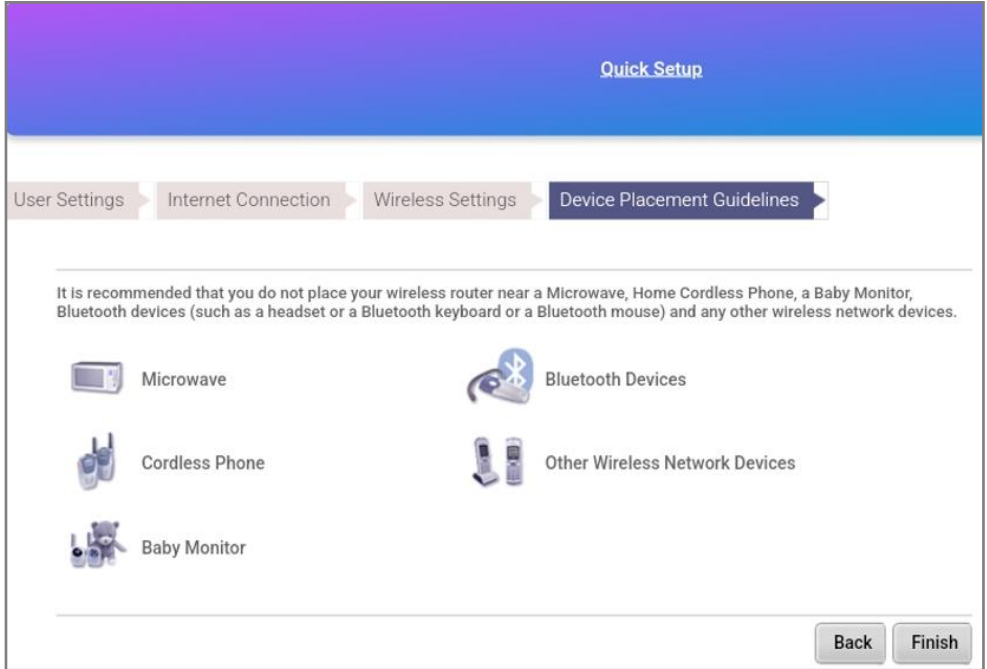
Quick Setup

User Settings

Internet Connection

Wireless Settings

Device Placement Guidelines

It is recommended that you do not place your wireless router near a Microwave, Home Cordless Phone, a Baby Monitor, Bluetooth devices (such as a headset or a Bluetooth keyboard or a Bluetooth mouse) and any other wireless network devices.

Microwave

Bluetooth Devices

Cordless Phone

Other Wireless Network Devices

Baby Monitor

Back

Finish